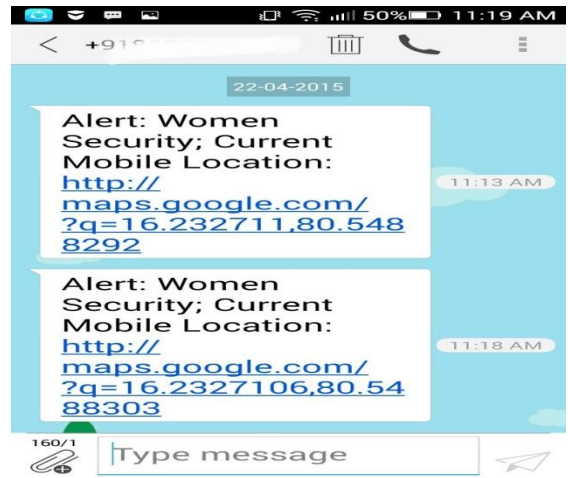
50% 11:19 AM

+91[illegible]

22-04-2015

Alert: Women Security; Current Mobile Location: http://maps.google.com/?q=16.232711,80.5488292

11:13 AM

Alert: Women Security; Current Mobile Location: http://maps.google.com/?q=16.2327106,80.5488303

11:18 AM

160/1

Type message